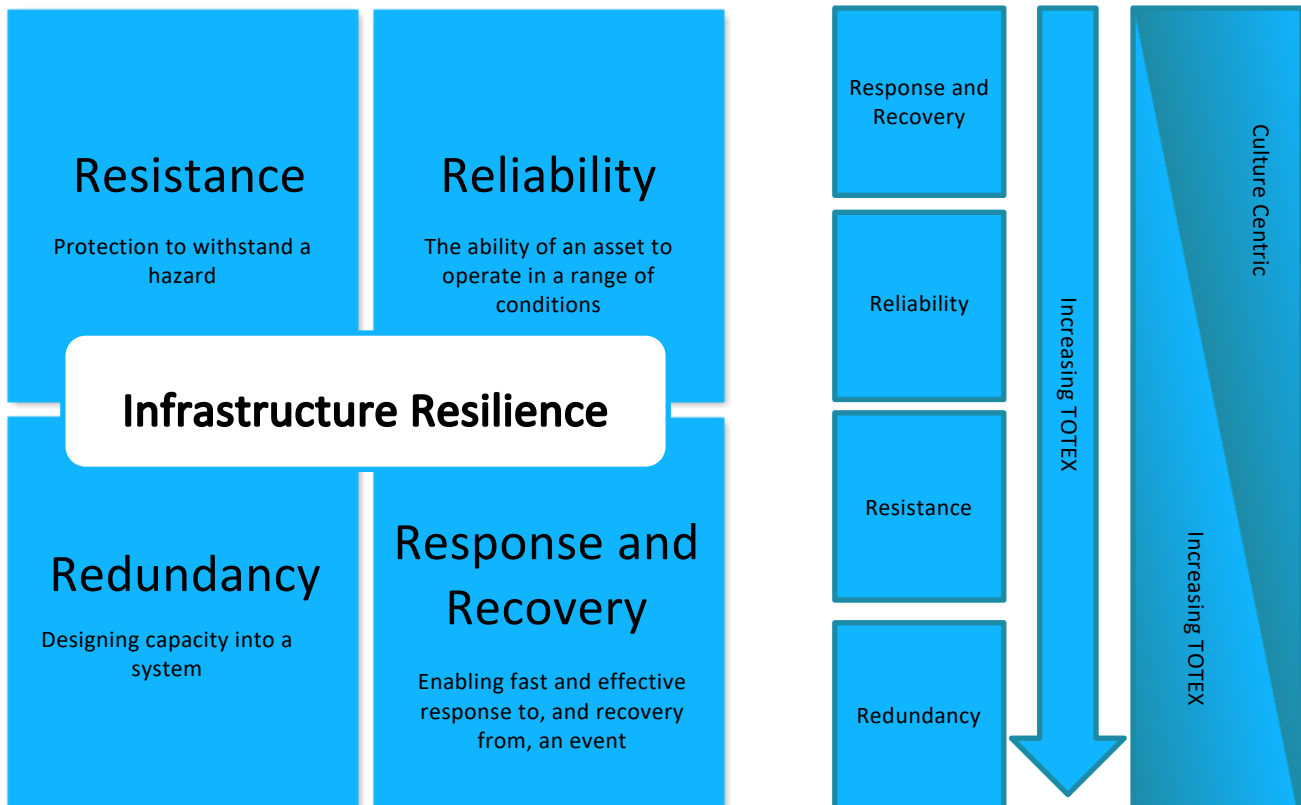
Resistance

Protection to withstand a hazard

Reliability

The ability of an asset to operate in a range of conditions

Infrastructure Resilience

Redundancy

Designing capacity into a system

Response and Recovery

Enabling fast and effective response to, and recovery from, an event

Response and Recovery

Reliability

Resistance

Redundancy

Increasing TOTEX

Culture Centric

Increasing TOTEX